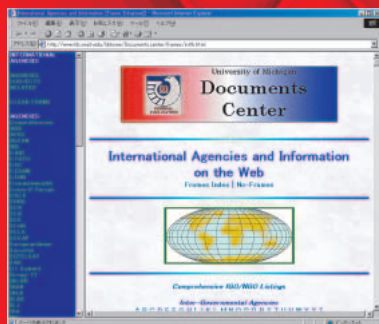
International Agencies and Information [Frames Enhanced] - Microsoft Internet Explorer

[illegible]

http://www.lib.umich.edu/libhome/Documents.center/frames/intlfr.html

University of Michigan
Documents Center

International Agencies and Information on the Web

Frames Index | No Frames

Comprehensive IGO/NGO Listings

Inter-Governmental Agencies

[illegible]